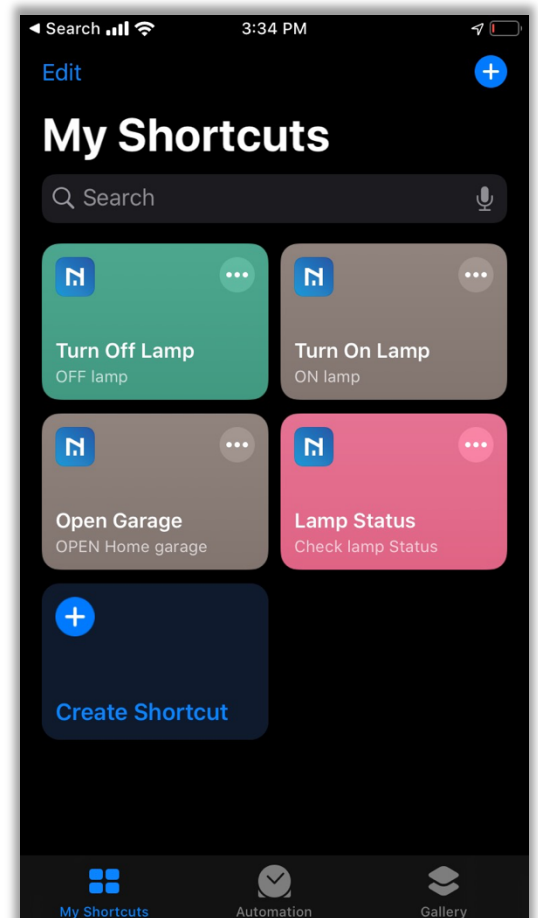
◀ Search 3:34 PM

Edit

My Shortcuts

Search

Turn Off Lamp
OFF lamp

Turn On Lamp
ON lamp

Open Garage
OPEN Home garage

Lamp Status
Check lamp Status

Create Shortcut

My Shortcuts
Automation
Gallery